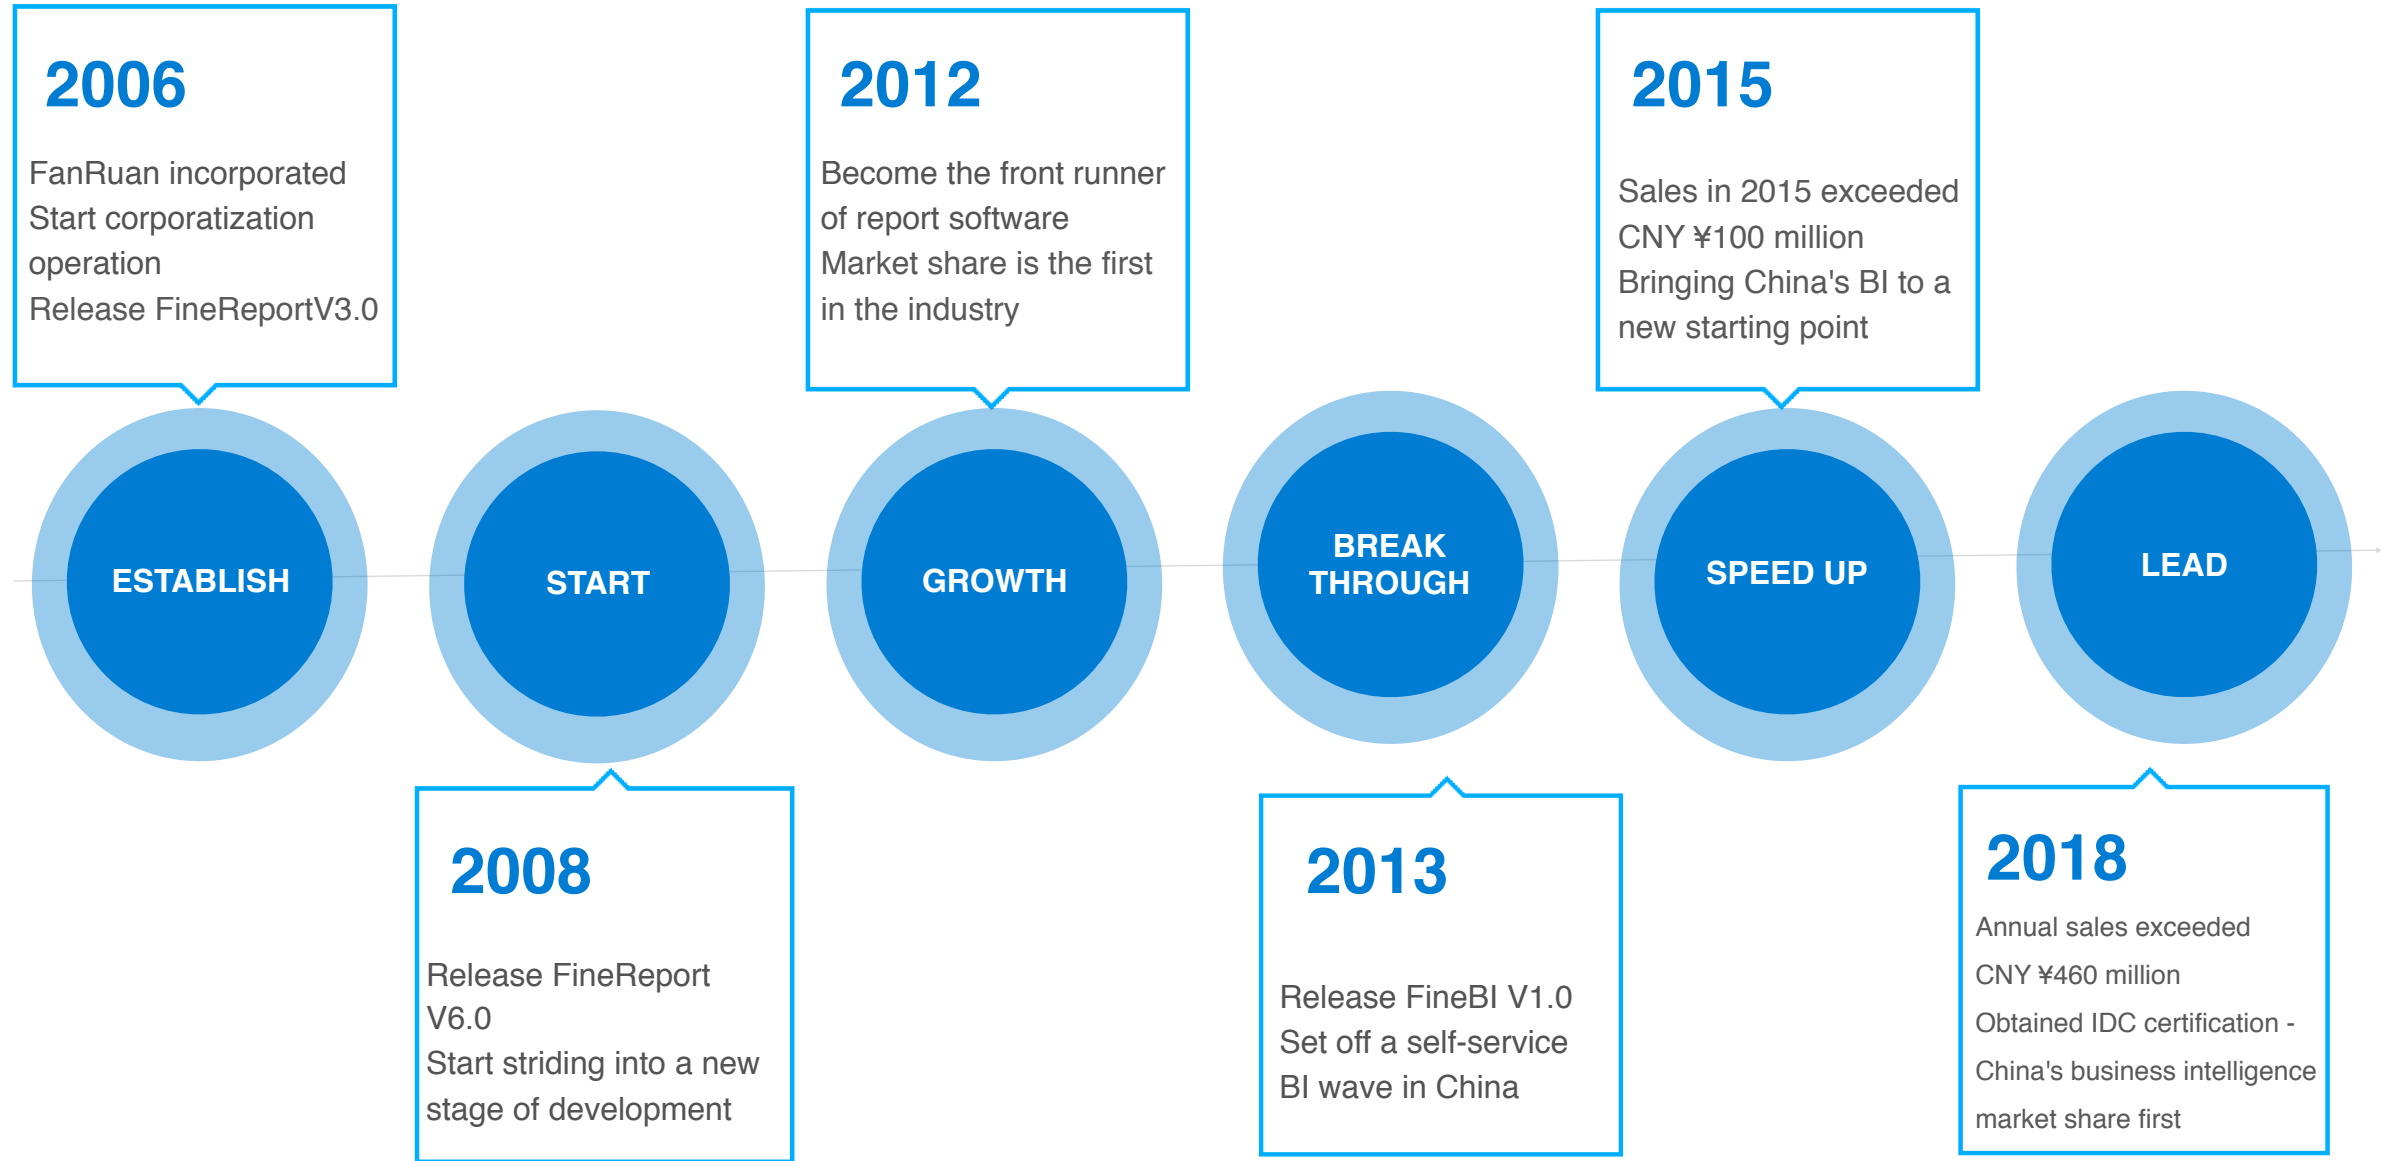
2006

FanRuan incorporated
Start corporatization operation
Release FineReportV3.0

2012

Become the front runner of report software
Market share is the first in the industry

2015

Sales in 2015 exceeded CNY ¥100 million
Bringing China's BI to a new starting point

ESTABLISH

START

GROWTH

BREAK THROUGH

SPEED UP

LEAD

2008

Release FineReport V6.0
Start striding into a new stage of development

2013

Release FineBI V1.0
Set off a self-service BI wave in China

2018

Annual sales exceeded CNY ¥460 million
Obtained IDC certification - China's business intelligence market share first